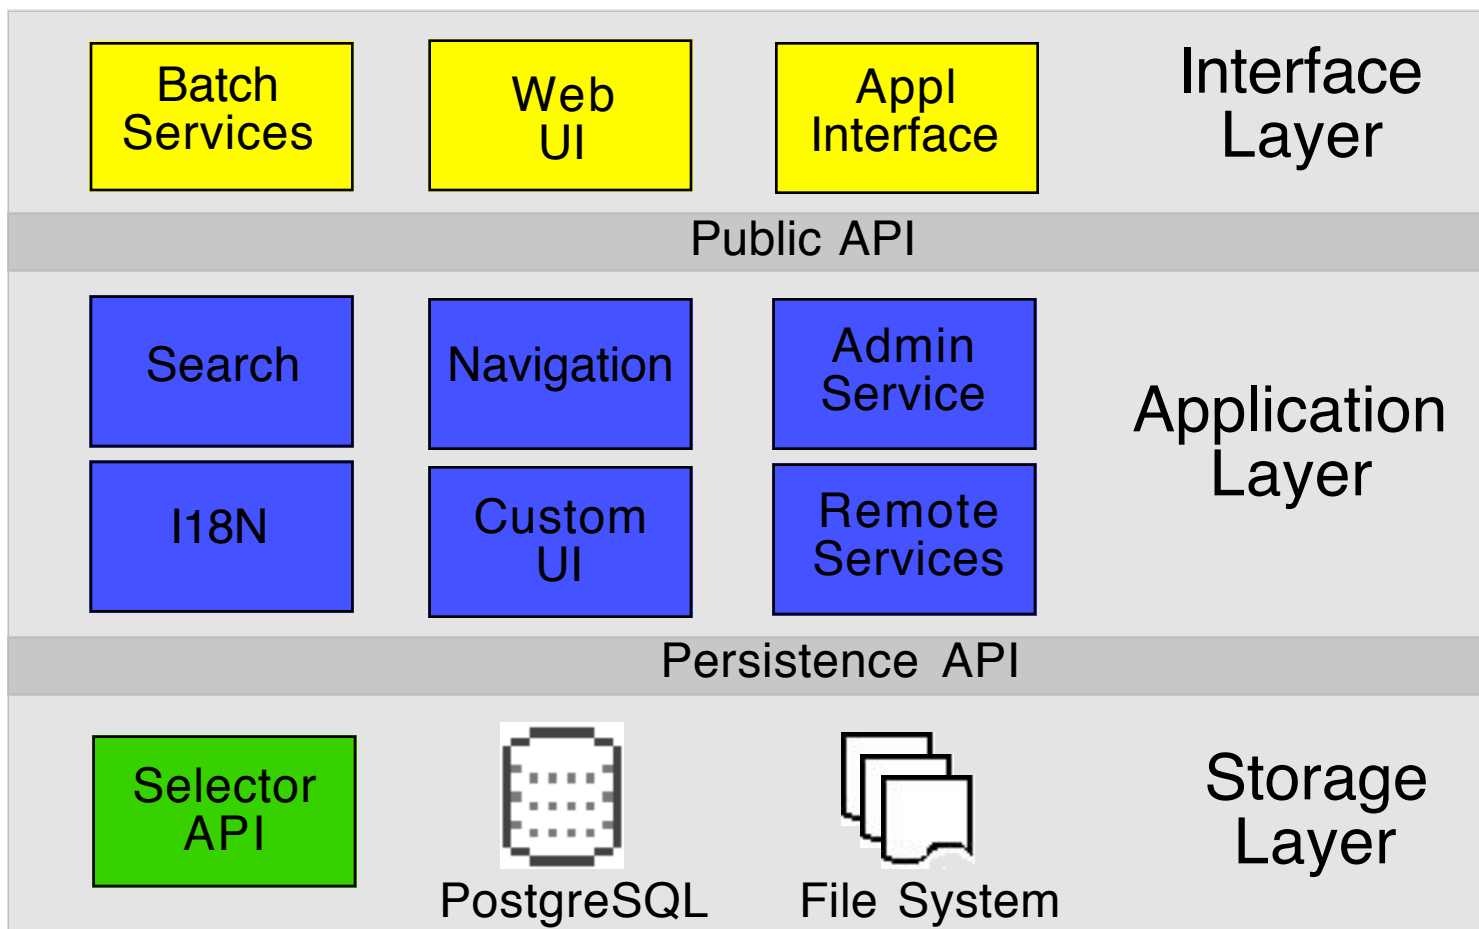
Batch Services

Web UI

Appl Interface

Interface Layer

Public API

Search

Navigation

Admin Service

I18N

Custom UI

Remote Services

Application Layer

Persistence API

Selector API

PostgreSQL

File System

Storage Layer